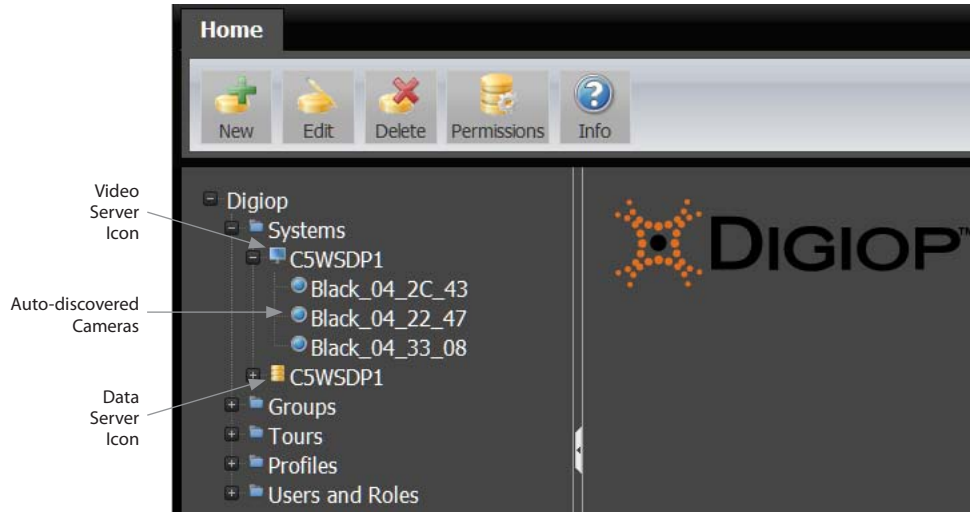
Home

New Edit Delete Permissions Info

Video Server Icon

Auto-discovered Cameras

Data Server Icon

Digiop
Systems
C5WSDP1
Black_04_2C_43
Black_04_22_47
Black_04_33_08
C5WSDP1
Groups
Tours
Profiles
Users and Roles

DIGIOP™